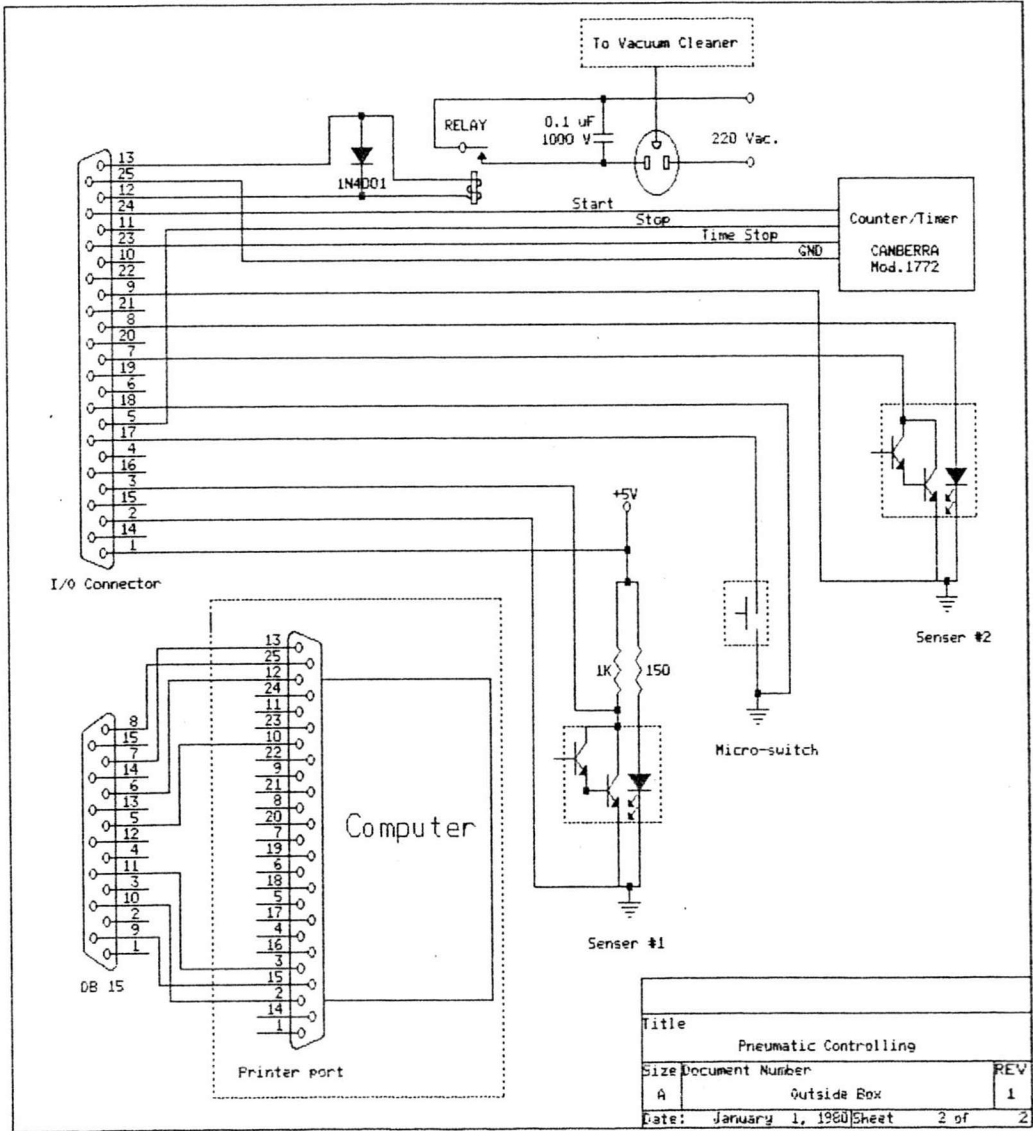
To Vacuum Cleaner

RELAY

0.1 uF
1000 V

220 Vac.

1N4001

13
25
12
24
11
23
10
22
9
21
8
20
7
19
6
18
5
17
4
16
3
15
2
14
1

Start
Stop
Time Stop
GND

Counter/Timer

CANBERRA
Mod.1772

+5V

I/O Connector

1K
150

Senser #2

Micro-switch

8
15
7
14
6
13
5
12
4
11
3
10
2
9
1

13
25
12
24
11
23
10
22
9
21
8
20
7
19
6
18
5
17
4
16
3
15
2
14
1

Computer

Senser #1

DB 15

Printer port

| Title | | |
|---|---|---|
| | Pneumatic Controlling | |
| Size | Document Number | REV |
| A | Outside Box | 1 |
| Date: | January 1, 1980 Sheet 2 of | 2 |